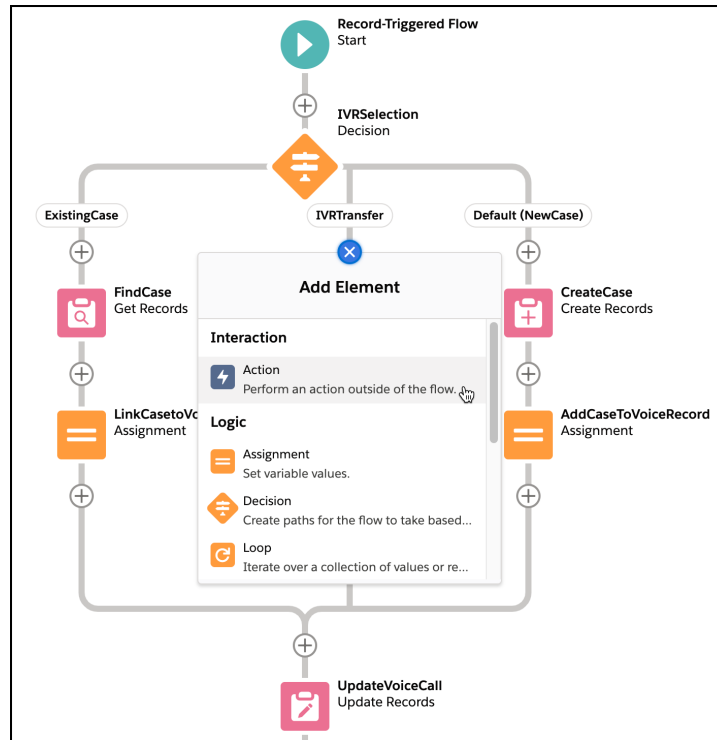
Record-Triggered Flow
Start

IVRSelection
Decision

ExistingCase

IVRTransfer

Default (NewCase)

FindCase
Get Records

Add Element

CreateCase
Create Records

Interaction

Action
Perform an action outside of the flow.

LinkCasetoVo
Assignment

Logic

AddCaseToVoiceRecord
Assignment

Assignment
Set variable values.

Decision
Create paths for the flow to take based...

Loop
Iterate over a collection of values or re...

UpdateVoiceCall
Update Records